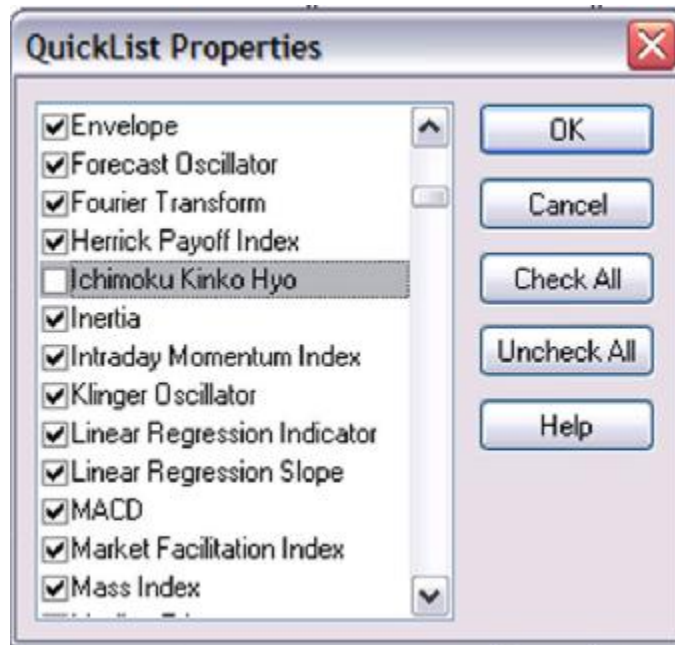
QuickList Properties

Envelope
Forecast Oscillator
Fourier Transform
Herrick Payoff Index
Ichimoku Kinko Hyo
Inertia
Intraday Momentum Index
Klinger Oscillator
Linear Regression Indicator
Linear Regression Slope
MACD
Market Facilitation Index
Mass Index
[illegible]

OK
Cancel
Check All
Uncheck All
Help